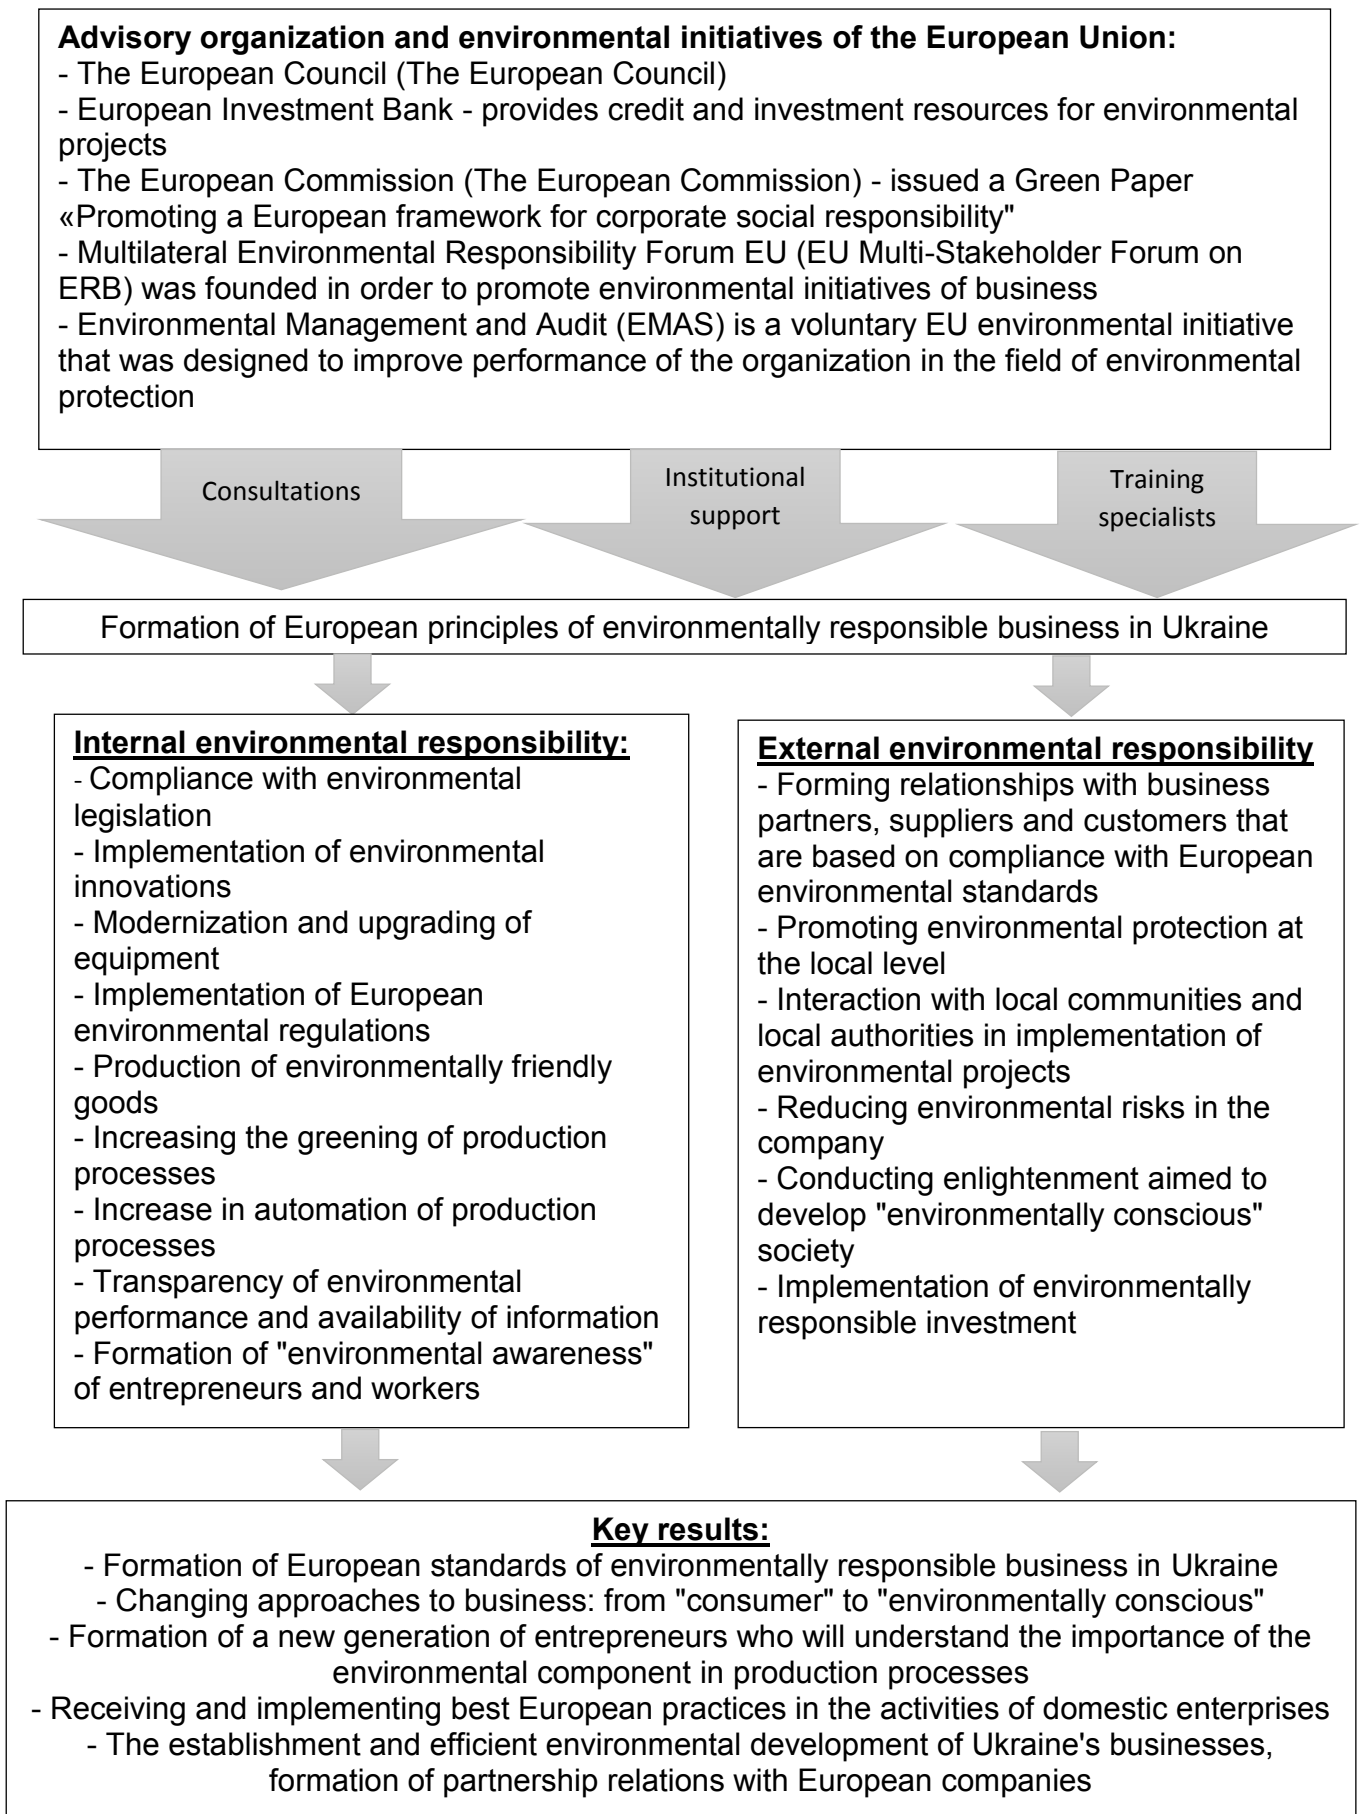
**Advisory organization and environmental initiatives of the European Union:**
- The European Council (The European Council)
- European Investment Bank - provides credit and investment resources for environmental projects
- The European Commission (The European Commission) - issued a Green Paper «Promoting a European framework for corporate social responsibility"
- Multilateral Environmental Responsibility Forum EU (EU Multi-Stakeholder Forum on ERB) was founded in order to promote environmental initiatives of business
- Environmental Management and Audit (EMAS) is a voluntary EU environmental initiative that was designed to improve performance of the organization in the field of environmental protection

Consultations

Institutional support

Training specialists

Formation of European principles of environmentally responsible business in Ukraine

**Internal environmental responsibility:**
- Compliance with environmental legislation
- Implementation of environmental innovations
- Modernization and upgrading of equipment
- Implementation of European environmental regulations
- Production of environmentally friendly goods
- Increasing the greening of production processes
- Increase in automation of production processes
- Transparency of environmental performance and availability of information
- Formation of "environmental awareness" of entrepreneurs and workers

**External environmental responsibility**
- Forming relationships with business partners, suppliers and customers that are based on compliance with European environmental standards
- Promoting environmental protection at the local level
- Interaction with local communities and local authorities in implementation of environmental projects
- Reducing environmental risks in the company
- Conducting enlightenment aimed to develop "environmentally conscious" society
- Implementation of environmentally responsible investment

**Key results:**
- Formation of European standards of environmentally responsible business in Ukraine
- Changing approaches to business: from "consumer" to "environmentally conscious"
- Formation of a new generation of entrepreneurs who will understand the importance of the environmental component in production processes
- Receiving and implementing best European practices in the activities of domestic enterprises
- The establishment and efficient environmental development of Ukraine's businesses, formation of partnership relations with European companies